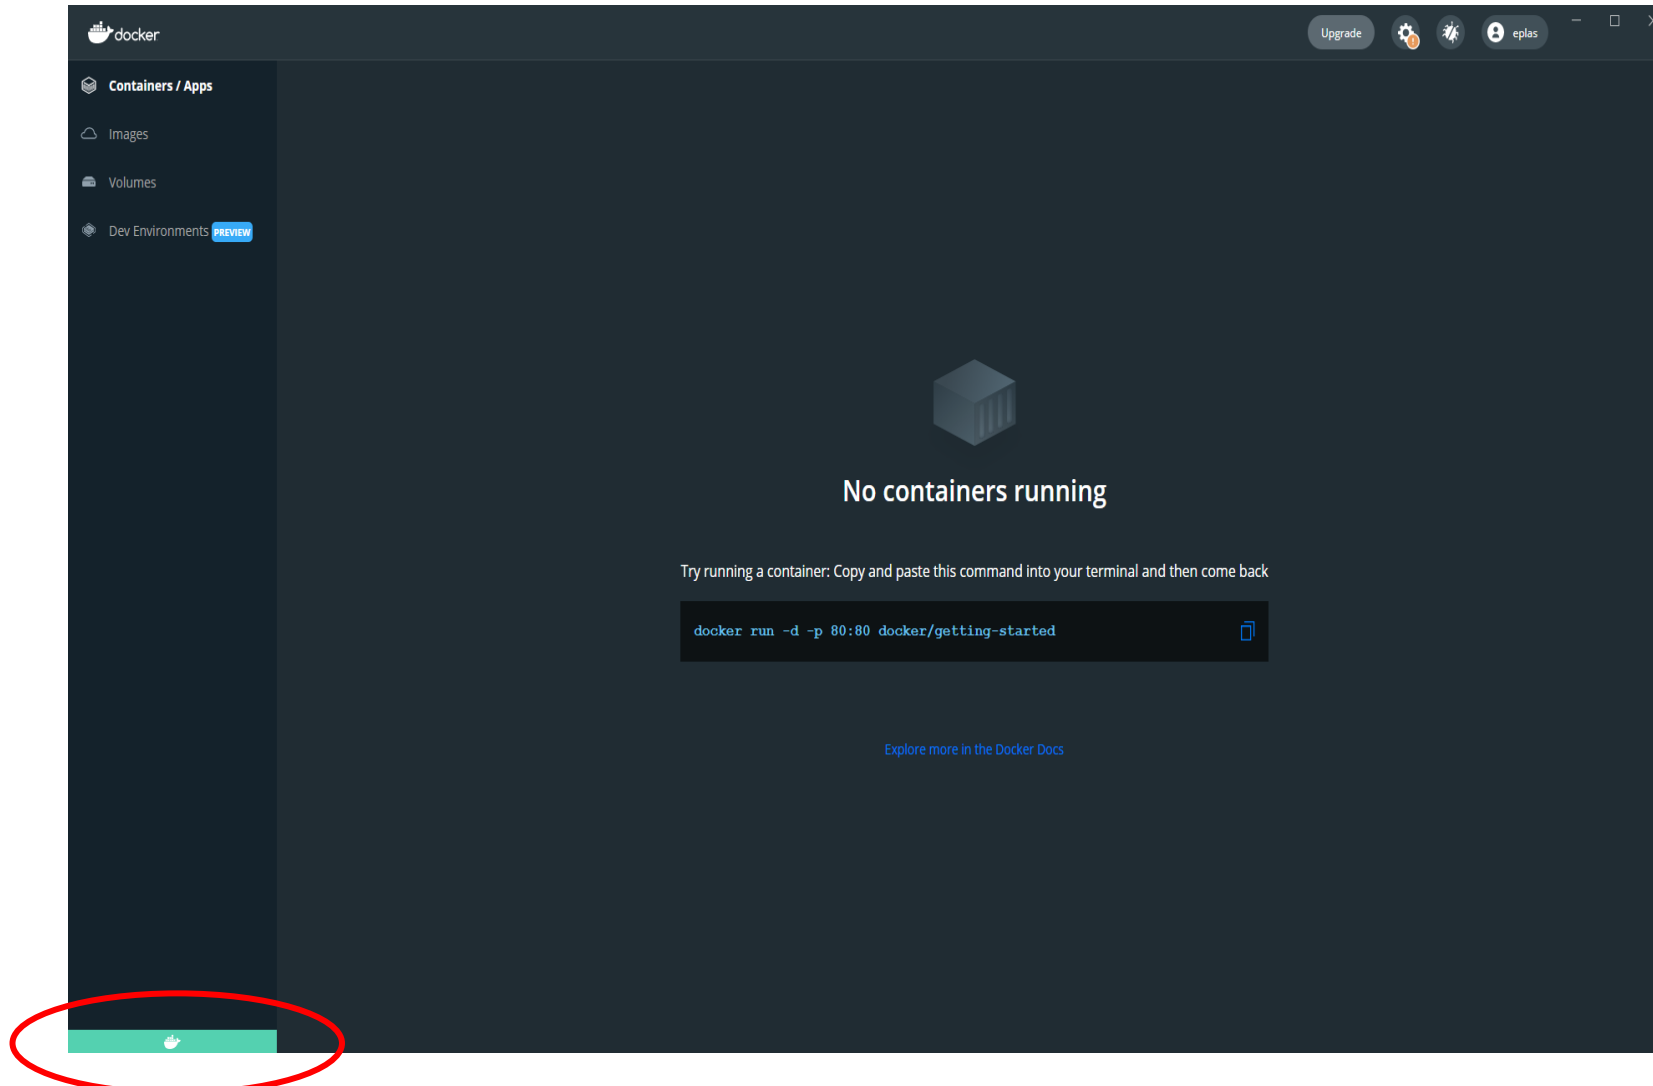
docker

Upgrade

eplas

Containers / Apps

Images

Volumes

Dev Environments PREVIEW

No containers running

Try running a container: Copy and paste this command into your terminal and then come back

docker run -d -p 80:80 docker/getting-started

Explore more in the Docker Docs